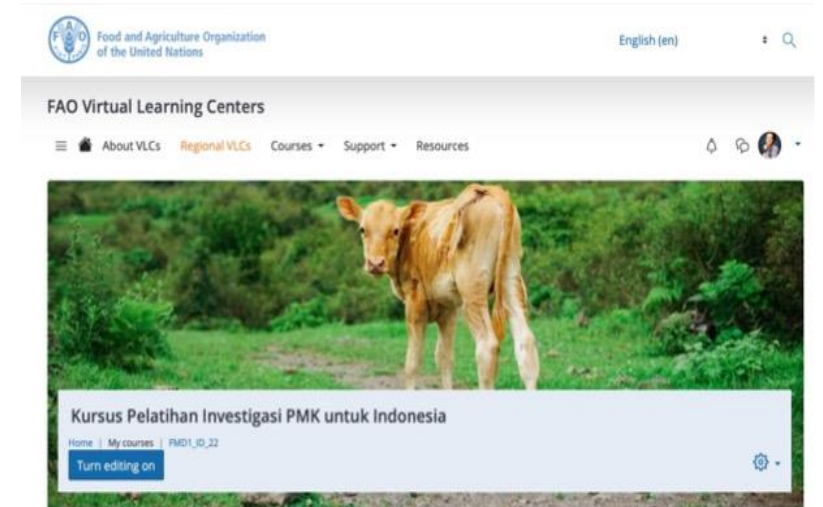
Food and Agriculture Organization of the United Nations

English (en)

FAO Virtual Learning Centers

About VLCs Regional VLCs Courses Support Resources

Kursus Pelatihan Investigasi PMK untuk Indonesia

Home | My courses | FMD1_ID_22

Turn editing on